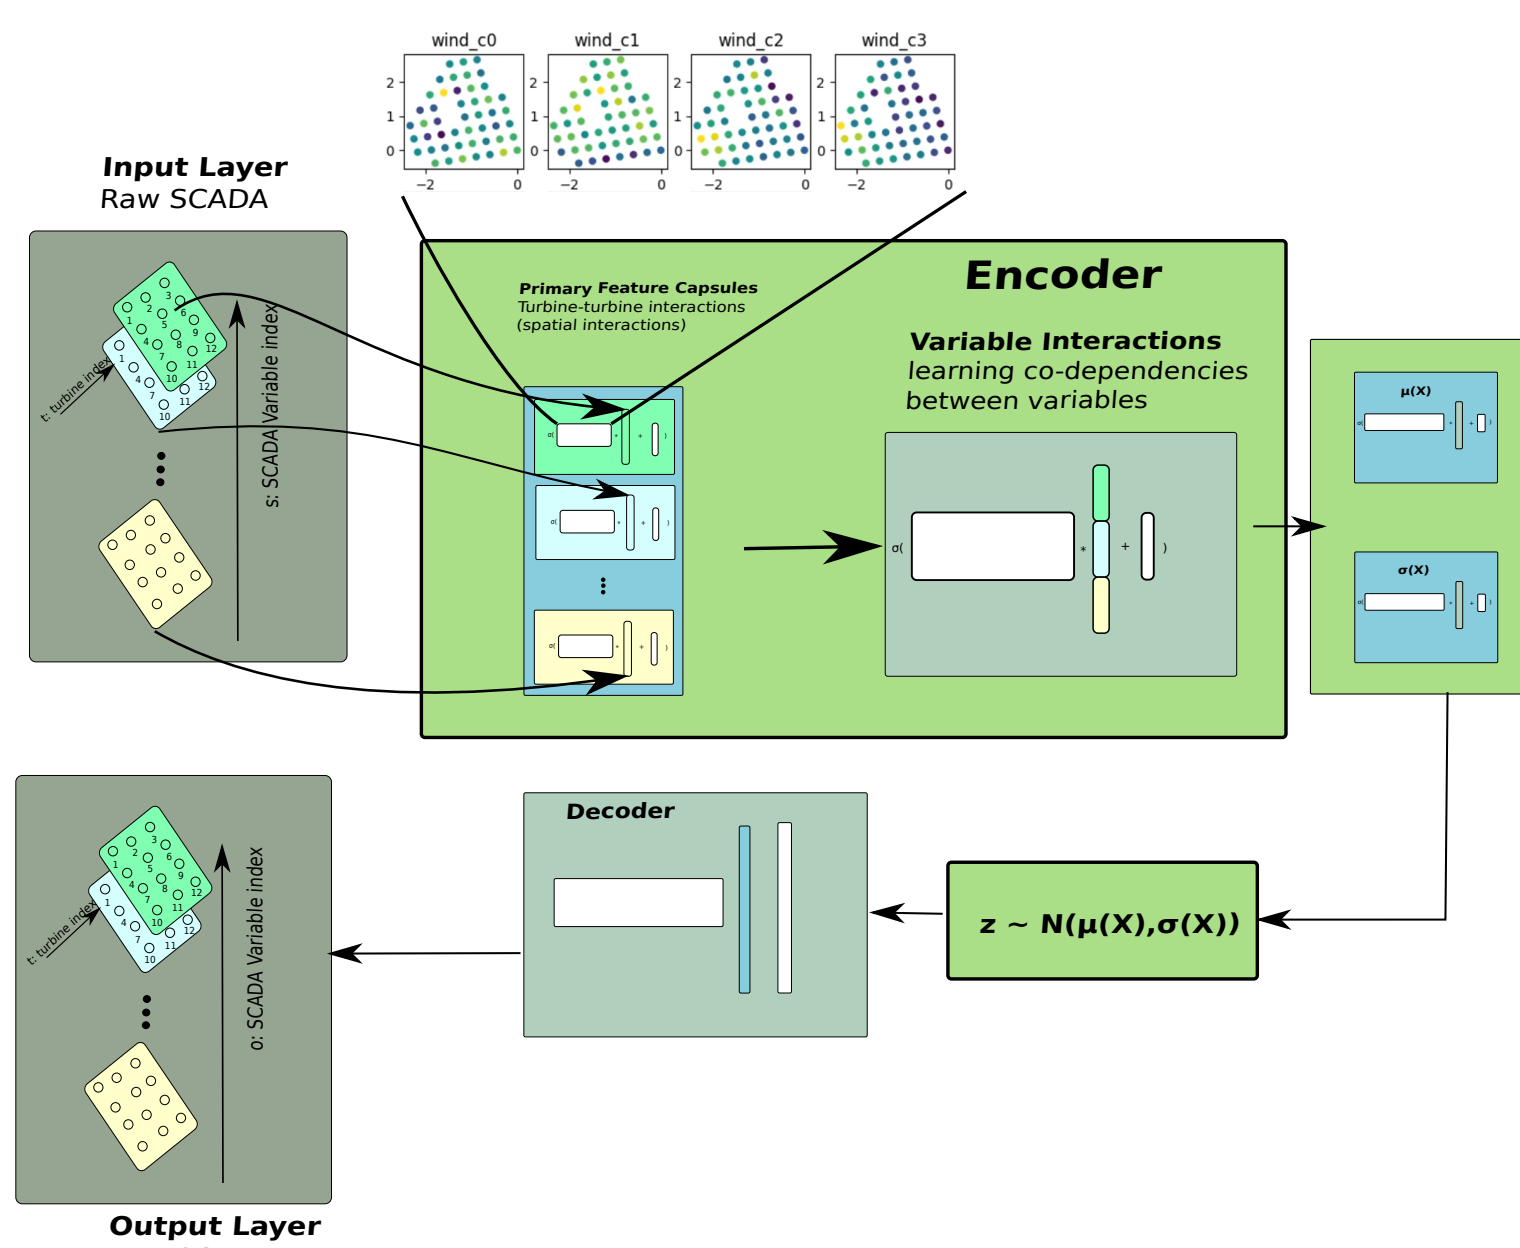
wind_c0

2

1

0

−2

0

wind_c1

2

1

0

−2

0

wind_c2

2

1

0

−2

0

wind_c3

2

1

0

−2

0

**Input Layer**
Raw SCADA

t: turbine index

s: SCADA Variable index

1 2 3 4 5 6 7 8 9 10 11 12

1 4 7 10 11 12

**Encoder**

**Primary Feature Capsules**
Turbine-turbine interactions
(spatial interactions)

σ( * + )

σ( * + )

σ( * + )

**Variable Interactions**
learning co-dependencies between variables

σ( * + )

**μ(X)**

σ( * + )

**σ(X)**

σ( * + )

**Decoder**

**z ~ N(μ(X),σ(X))**

t: turbine index

o: SCADA Variable index

1 2 3 4 5 6 7 8 9 10 11 12

1 4 7 10 11 12

**Output Layer**